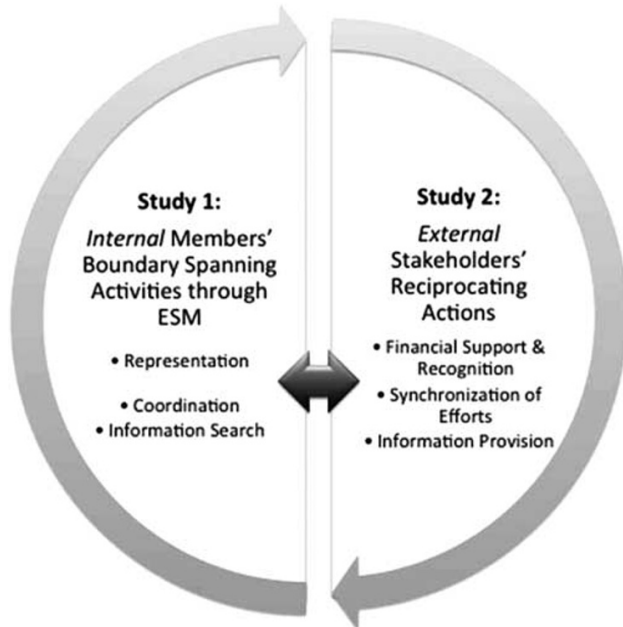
Study 1:

*Internal* Members' Boundary Spanning Activities through ESM

• Representation

• Coordination

• Information Search

Study 2:

*External* Stakeholders' Reciprocating Actions

• Financial Support & Recognition

• Synchronization of Efforts

• Information Provision